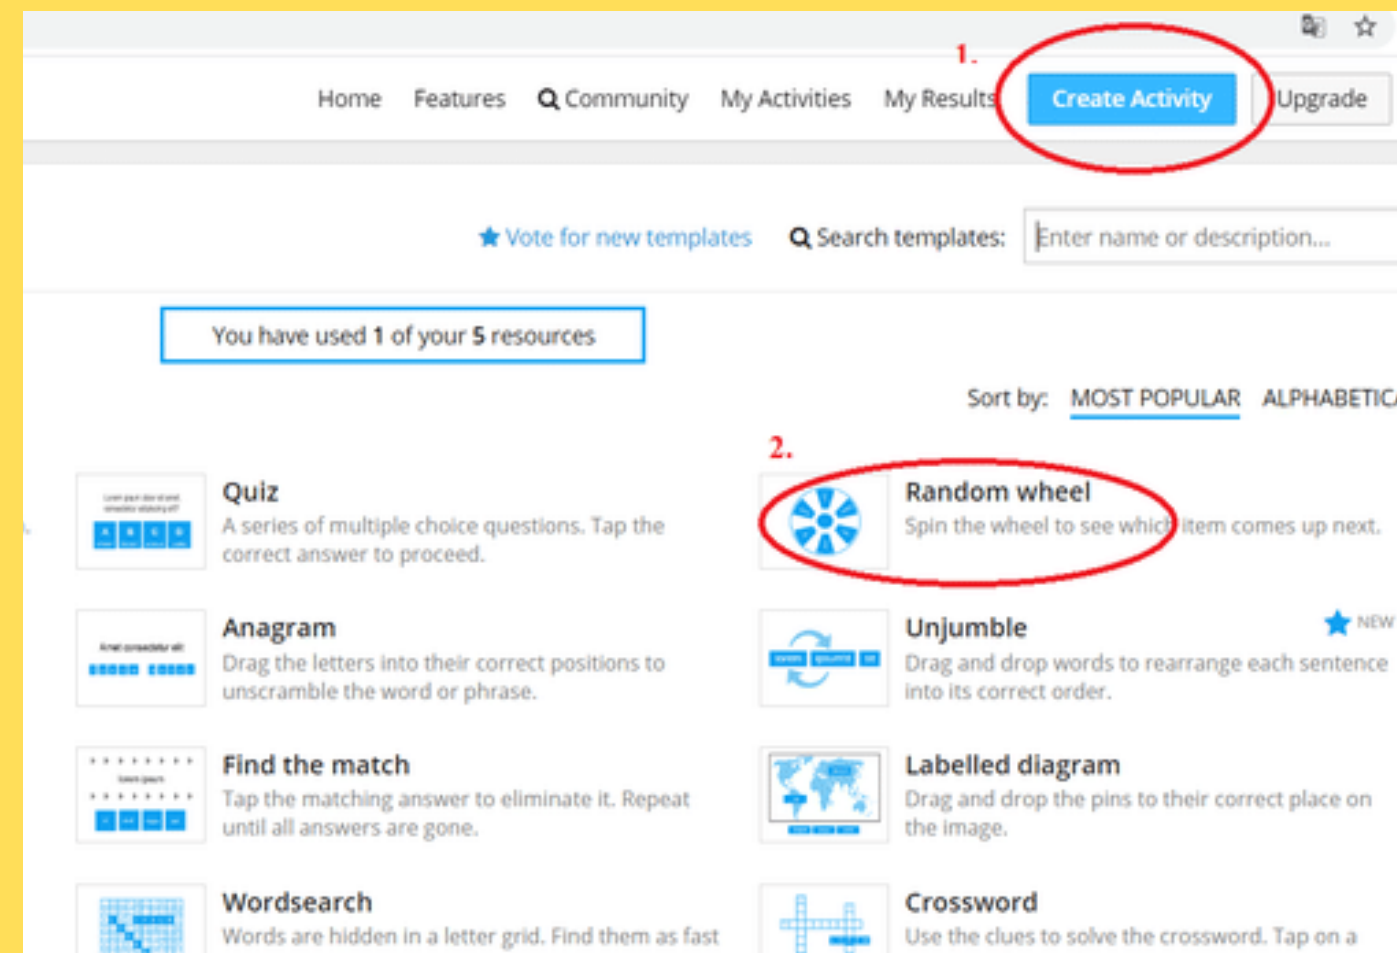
Home Features Community My Activities My Results 1. Create Activity Upgrade

Vote for new templates Search templates: Enter name or description...

You have used 1 of your 5 resources

Sort by: MOST POPULAR ALPHABETICA

2.

Quiz
A series of multiple choice questions. Tap the correct answer to proceed.

Random wheel
Spin the wheel to see which item comes up next.

Anagram
Drag the letters into their correct positions to unscramble the word or phrase.

Unjumble NEW
Drag and drop words to rearrange each sentence into its correct order.

Find the match
Tap the matching answer to eliminate it. Repeat until all answers are gone.

Labelled diagram
Drag and drop the pins to their correct place on the image.

Wordsearch
Words are hidden in a letter grid. Find them as fast

Crossword
Use the clues to solve the crossword. Tap on a